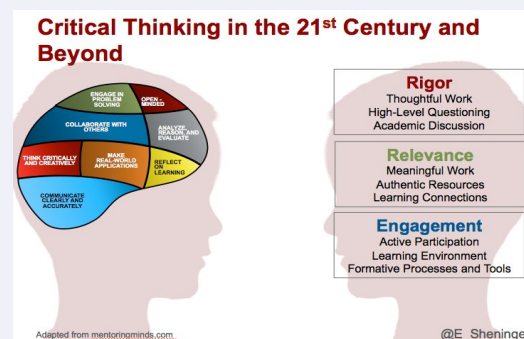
Critical Thinking in the 21$^{st}$ Century and Beyond

ENGAGE IN PROBLEM SOLVING

OPEN-MINDED

COLLABORATE WITH OTHERS

ANALYZE, REASON, AND EVALUATE

THINK CRITICALLY AND CREATIVELY

MAKE REAL-WORLD APPLICATIONS

REFLECT ON LEARNING

COMMUNICATE CLEARLY AND ACCURATELY

Rigor
Thoughtful Work
High-Level Questioning
Academic Discussion

Relevance
Meaningful Work
Authentic Resources
Learning Connections

Engagement
Active Participation
Learning Environment
Formative Processes and Tools

Adapted from mentoringminds.com

@E_Shening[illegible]